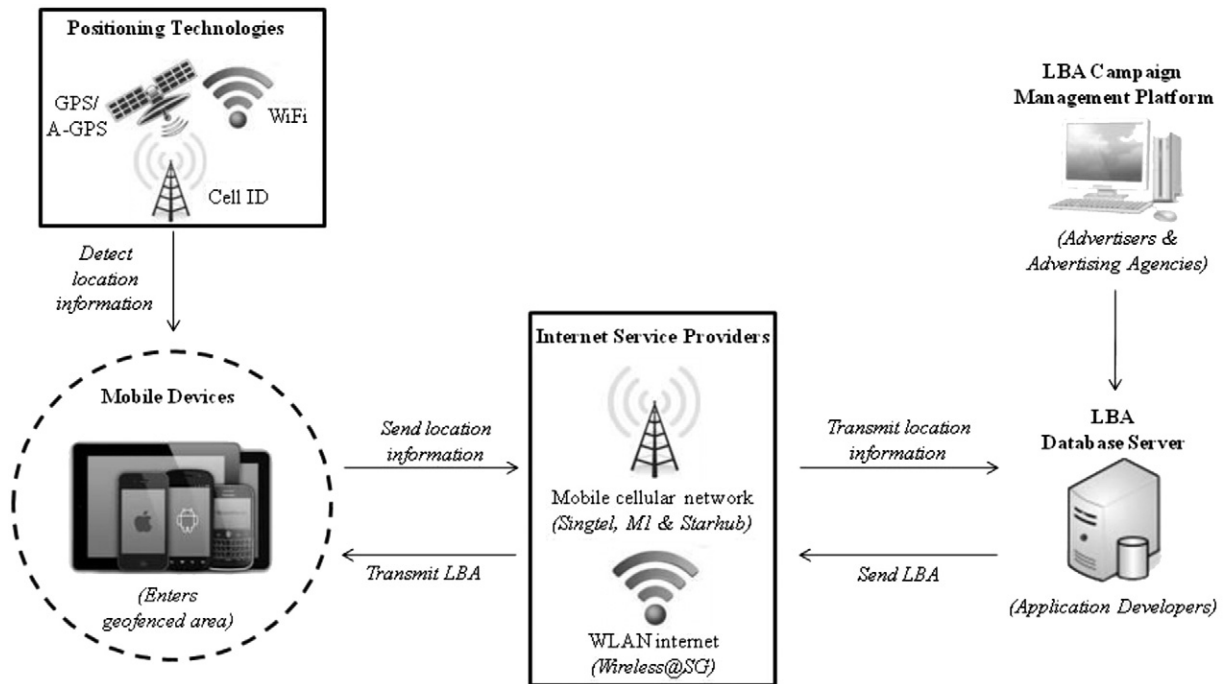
Positioning Technologies

GPS/ A-GPS

WiFi

Cell ID

Detect location information

LBA Campaign Management Platform

(Advertisers & Advertising Agencies)

Mobile Devices

(Enters geofenced area)

Send location information

Transmit LBA

Internet Service Providers

Mobile cellular network (Singtel, M1 & Starhub)

WLAN internet (Wireless@SG)

Transmit location information

Send LBA

LBA Database Server

(Application Developers)